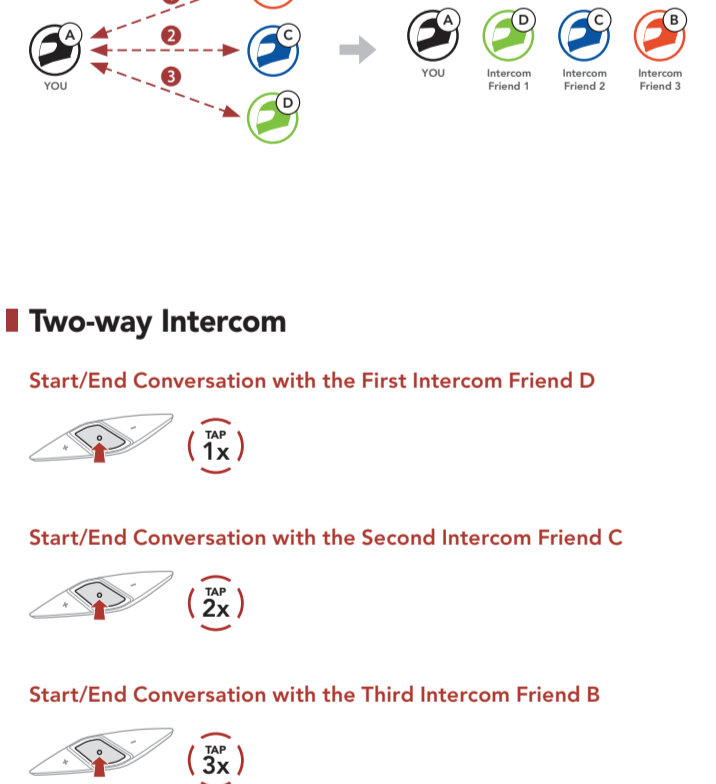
A
2
C
3
D
YOU

A
YOU
D
Intercom Friend 1
C
Intercom Friend 2
B
Intercom Friend 3

Two-way Intercom

Start/End Conversation with the First Intercom Friend D

TAP
1x

Start/End Conversation with the Second Intercom Friend C

TAP
2x

Start/End Conversation with the Third Intercom Friend B

TAP
3x